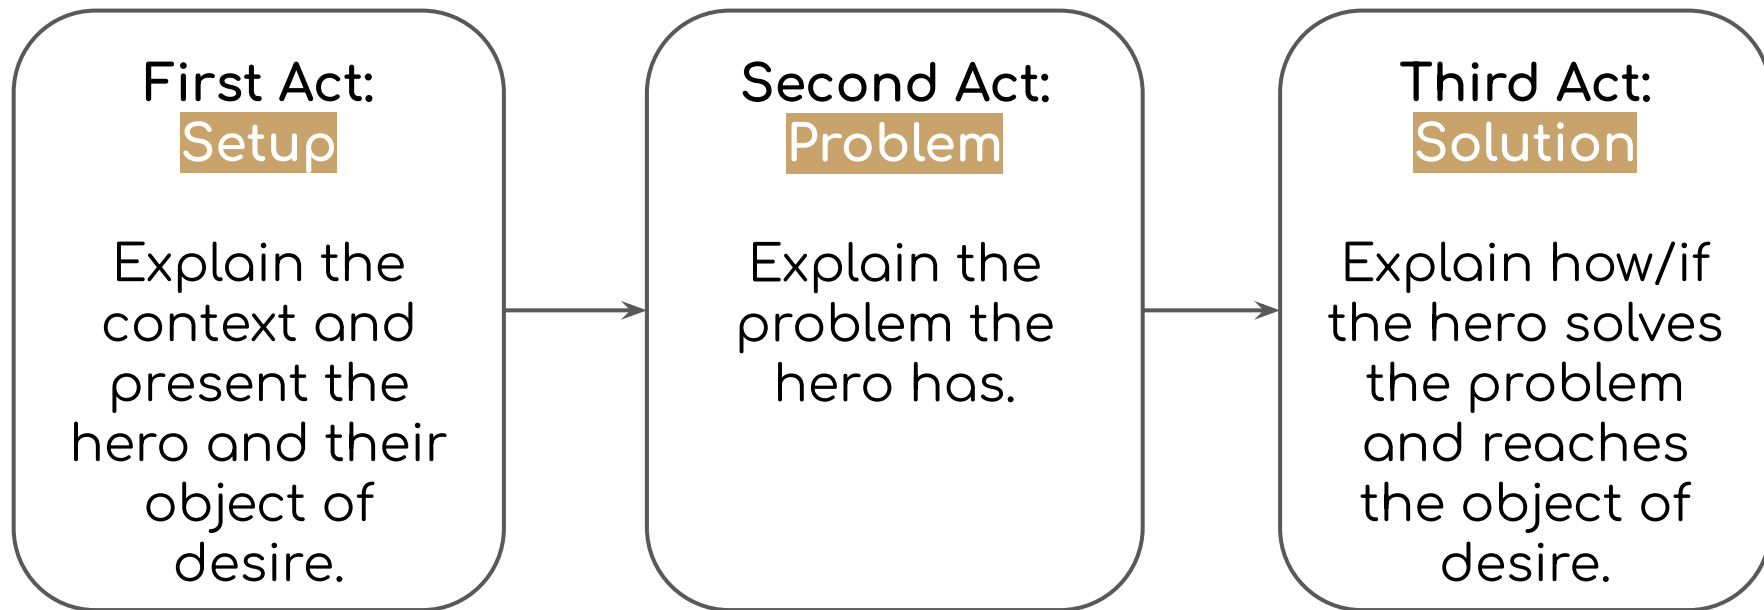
First Act:
Setup

Explain the context and present the hero and their object of desire.

Second Act:
Problem

Explain the problem the hero has.

Third Act:
Solution

Explain how/if the hero solves the problem and reaches the object of desire.